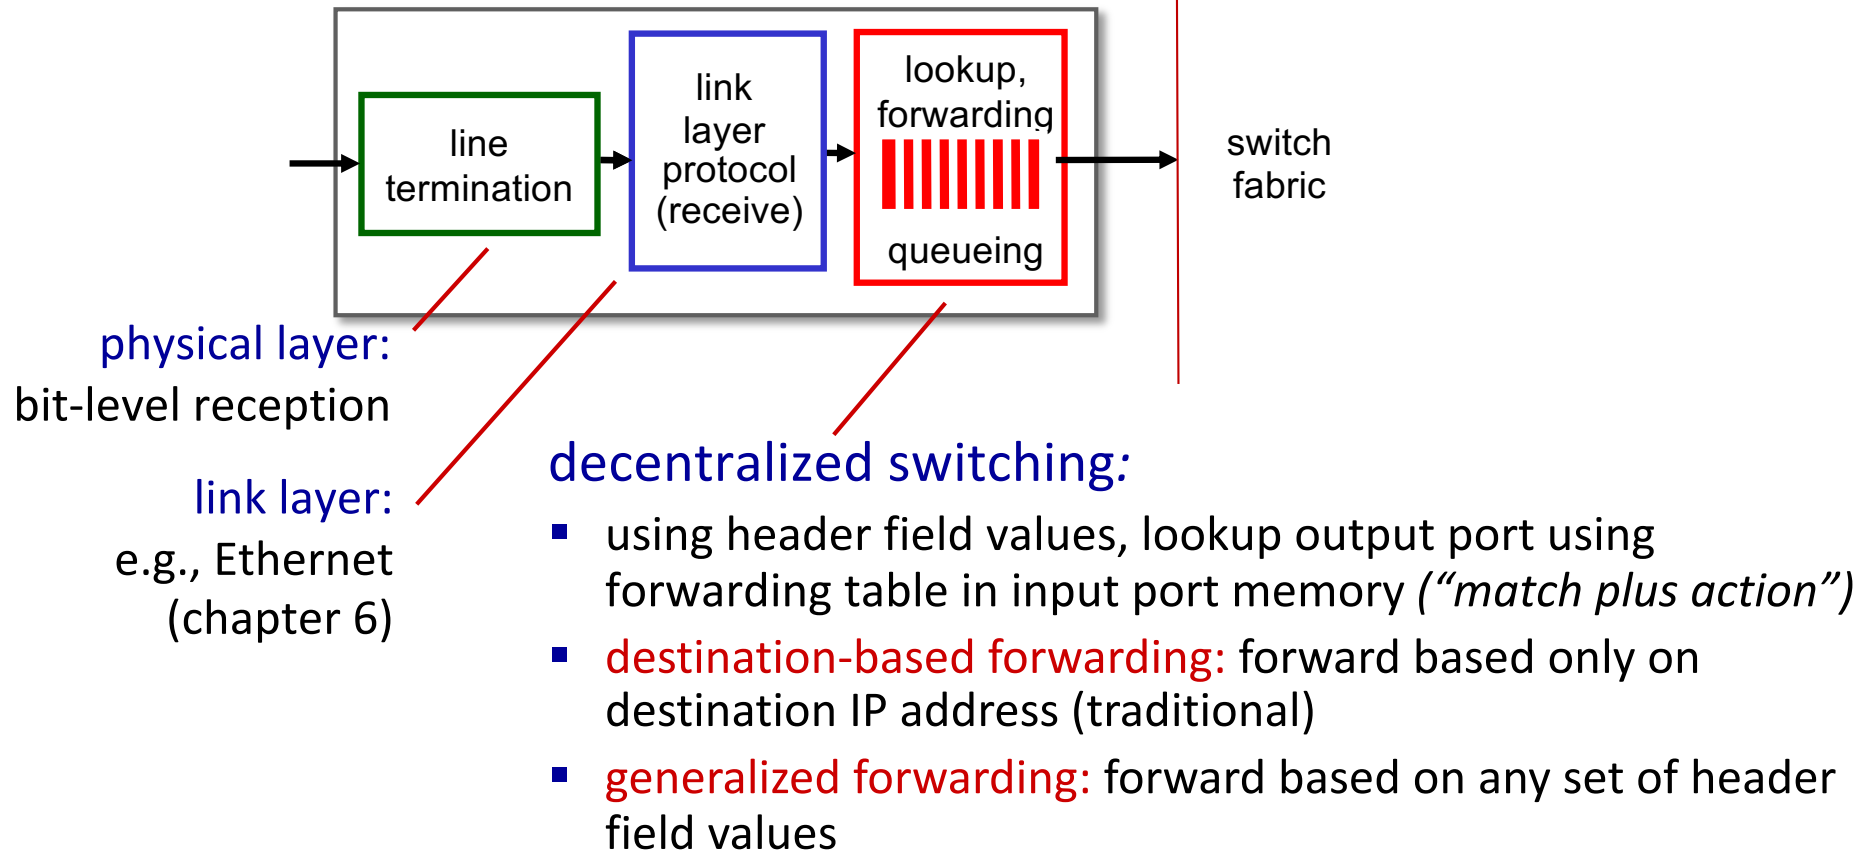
line termination

link layer protocol (receive)

lookup, forwarding

queueing

switch fabric

physical layer:
bit-level reception

link layer:
e.g., Ethernet
(chapter 6)

decentralized switching:

▪ using header field values, lookup output port using forwarding table in input port memory (“match plus action”)
▪ destination-based forwarding: forward based only on destination IP address (traditional)
▪ generalized forwarding: forward based on any set of header field values